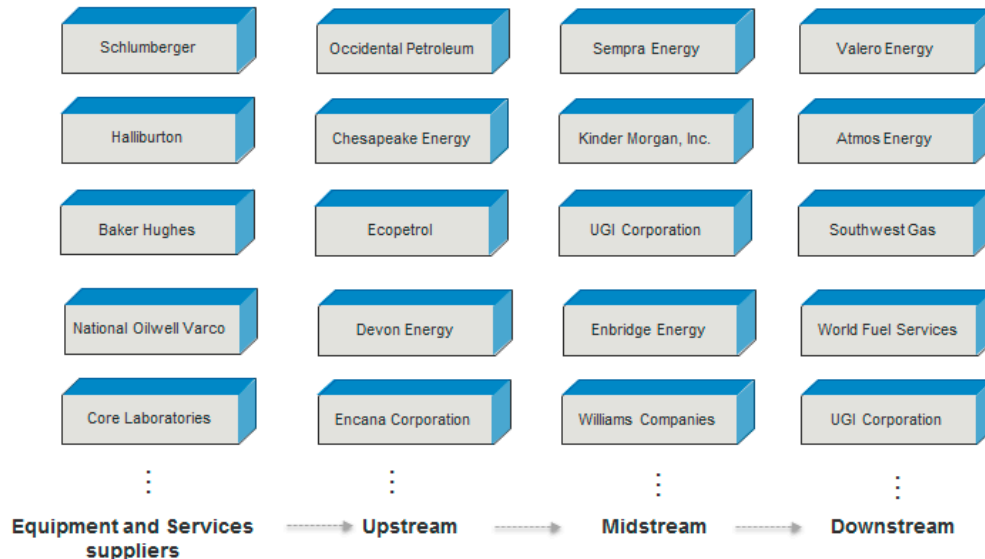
Schlumberger

Halliburton

Baker Hughes

National Oilwell Varco

Core Laboratories

⋮

Equipment and Services suppliers

Occidental Petroleum

Chesapeake Energy

Ecopetrol

Devon Energy

Encana Corporation

⋮

Upstream

Sempra Energy

Kinder Morgan, Inc.

UGI Corporation

Enbridge Energy

Williams Companies

⋮

Midstream

Valero Energy

Atmos Energy

Southwest Gas

World Fuel Services

UGI Corporation

⋮

Downstream